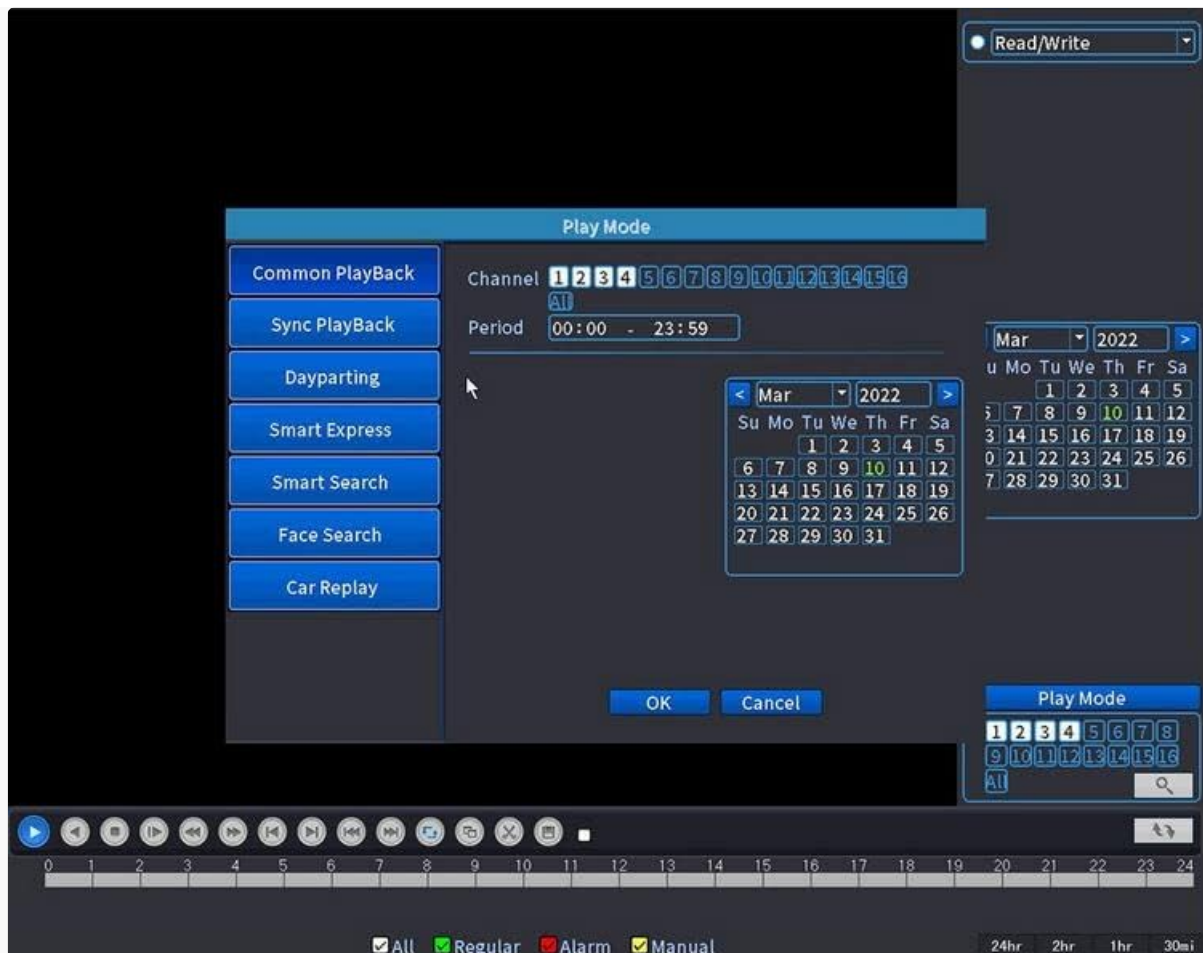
Read/Write

Play Mode

Common PlayBack
Sync PlayBack
Dayparting
Smart Express
Smart Search
Face Search
Car Replay

Channel 1 2 3 4 5 6 7 8 9 10 11 12 13 14 15 16 All
Period 00:00 - 23:59

< Mar 2022 >
| Su | Mo | Tu | We | Th | Fr | Sa |
|---|---|---|---|---|---|---|
| | | 1 | 2 | 3 | 4 | 5 |
| 6 | 7 | 8 | 9 | 10 | 11 | 12 |
| 13 | 14 | 15 | 16 | 17 | 18 | 19 |
| 20 | 21 | 22 | 23 | 24 | 25 | 26 |
| 27 | 28 | 29 | 30 | 31 | | |

OK Cancel

Mar 2022 >
| u | Mo | Tu | We | Th | Fr | Sa |
|---|---|---|---|---|---|---|
| | | 1 | 2 | 3 | 4 | 5 |
| 5 | 7 | 8 | 9 | 10 | 11 | 12 |
| 3 | 14 | 15 | 16 | 17 | 18 | 19 |
| 0 | 21 | 22 | 23 | 24 | 25 | 26 |
| 7 | 28 | 29 | 30 | 31 | | |

Play Mode
1 2 3 4 5 6 7 8
9 10 11 12 13 14 15 16
All

0 1 2 3 4 5 6 7 8 9 10 11 12 13 14 15 16 17 18 19 20 21 22 23 24

All Regular Alarm Manual

24hr 2hr 1hr 30mi